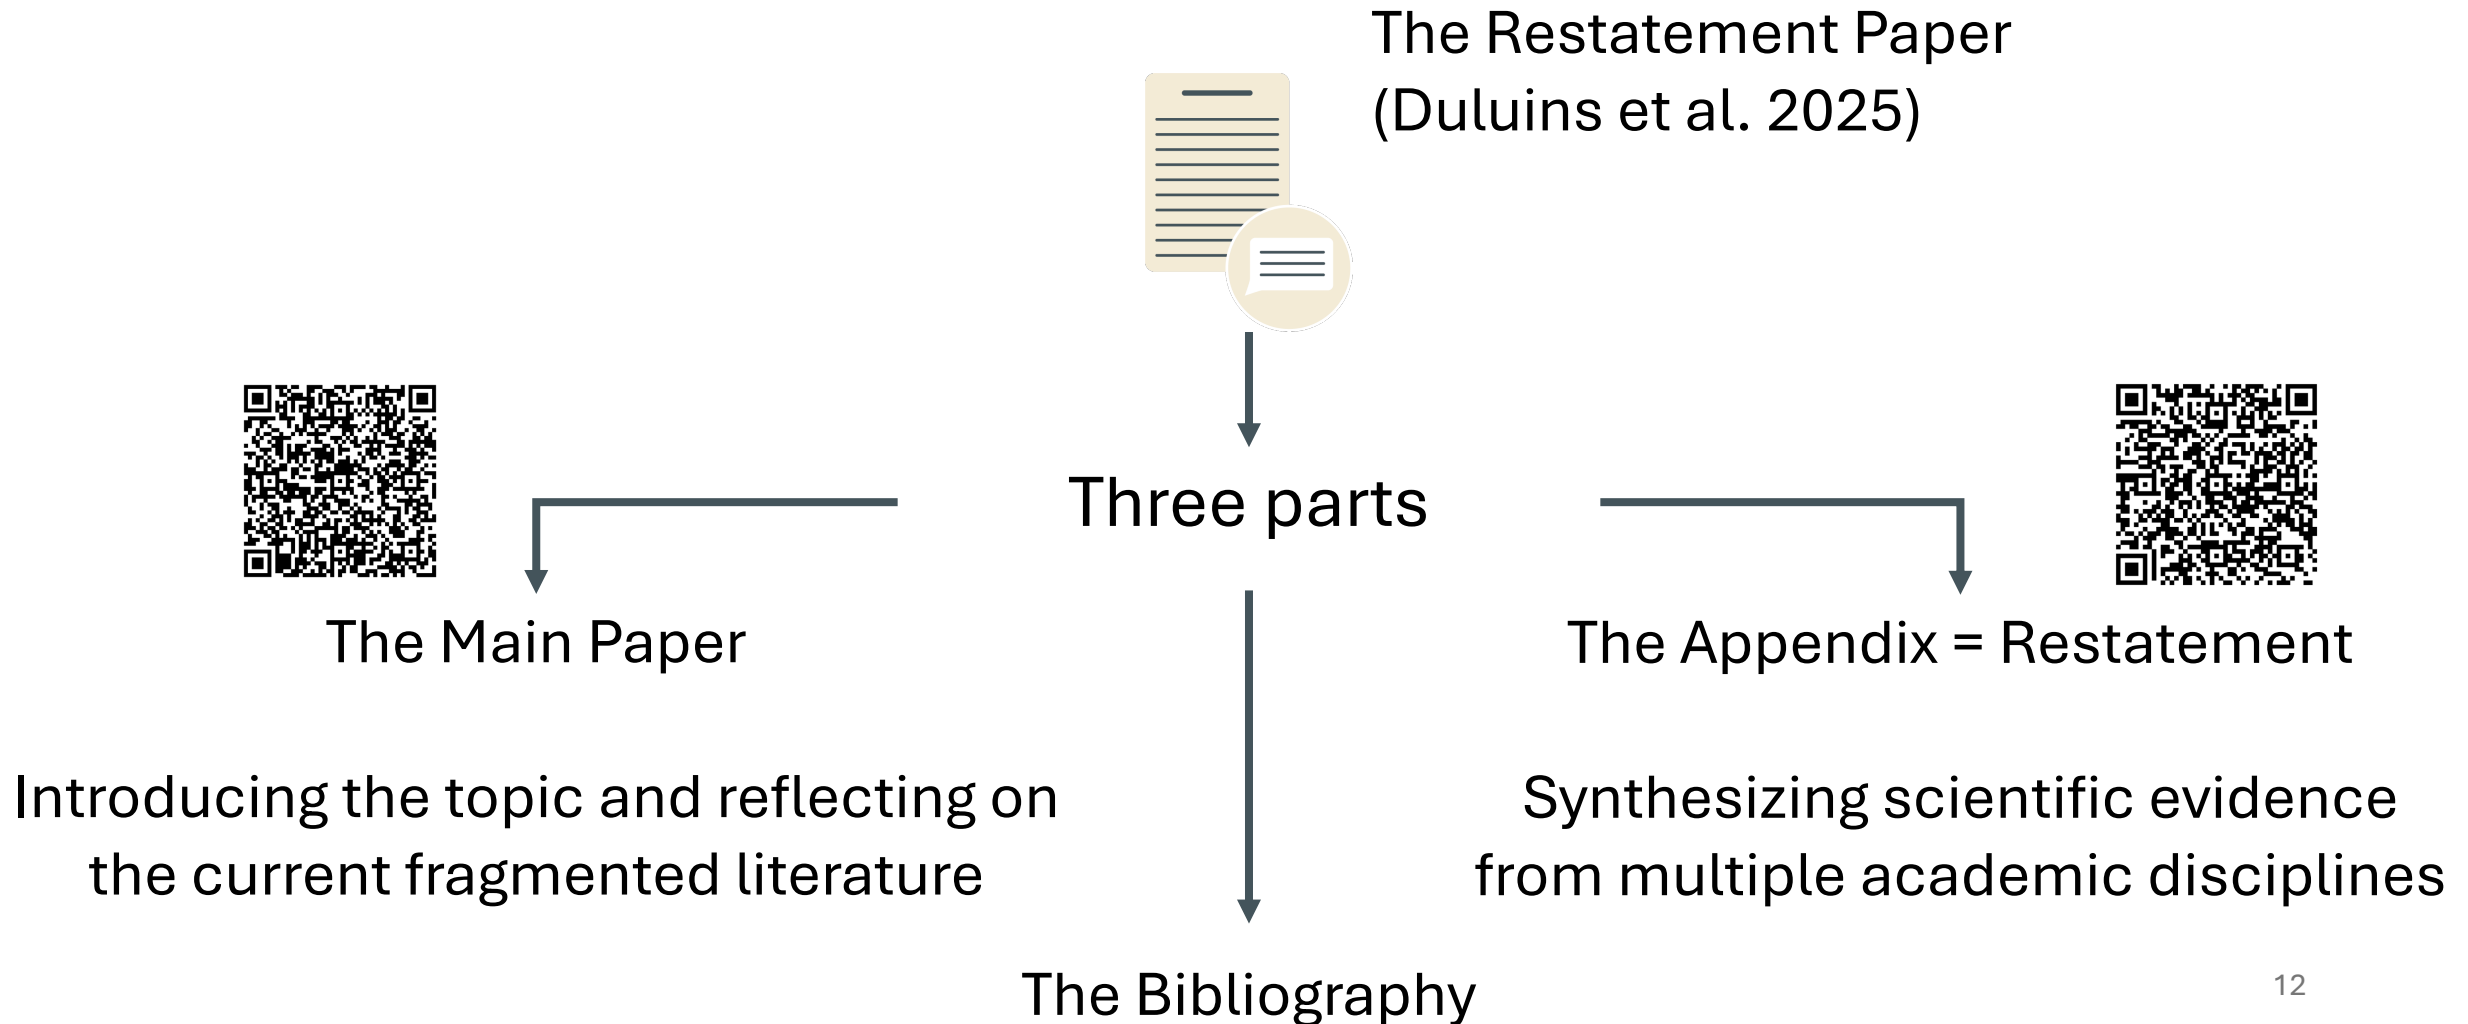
The Restatement Paper (Duluins et al. 2025)

Three parts

The Main Paper

Introducing the topic and reflecting on the current fragmented literature

The Appendix = Restatement

Synthesizing scientific evidence from multiple academic disciplines

The Bibliography

12